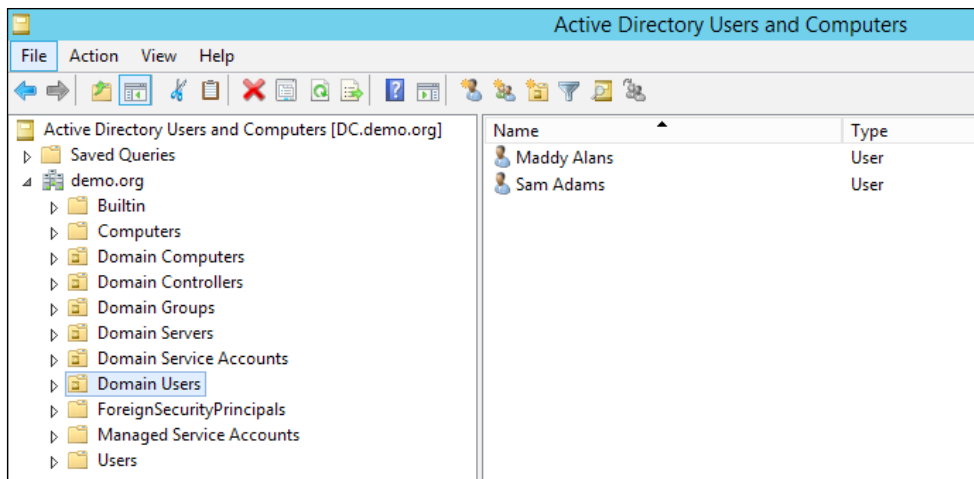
Active Directory Users and Computers

File Action View Help

Active Directory Users and Computers [DC.demo.org]
Saved Queries
demo.org
Builtin
Computers
Domain Computers
Domain Controllers
Domain Groups
Domain Servers
Domain Service Accounts
Domain Users
ForeignSecurityPrincipals
Managed Service Accounts
Users

| Name | Type |
|---|---|
| Maddy Alans | User |
| Sam Adams | User |